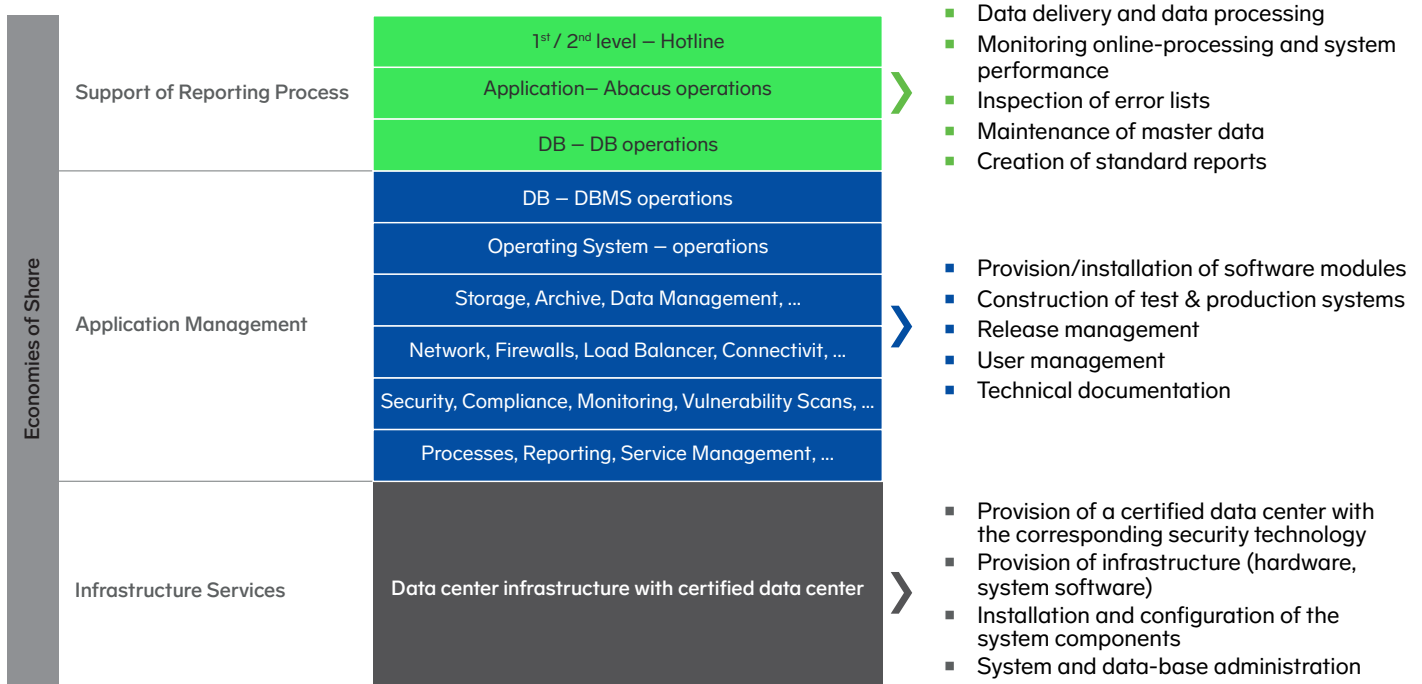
Economies of Share

Support of Reporting Process

1$^{st}$ / 2$^{nd}$ level – Hotline

Application– Abacus operations

DB – DB operations

- Data delivery and data processing
- Monitoring online-processing and system performance
- Inspection of error lists
- Maintenance of master data
- Creation of standard reports

Application Management

DB – DBMS operations

Operating System – operations

Storage, Archive, Data Management, ...

Network, Firewalls, Load Balancer, Connectivit, ...

Security, Compliance, Monitoring, Vulnerability Scans, ...

Processes, Reporting, Service Management, ...

- Provision/installation of software modules
- Construction of test & production systems
- Release management
- User management
- Technical documentation

Infrastructure Services

Data center infrastructure with certified data center

- Provision of a certified data center with the corresponding security technology
- Provision of infrastructure (hardware, system software)
- Installation and configuration of the system components
- System and data-base administration